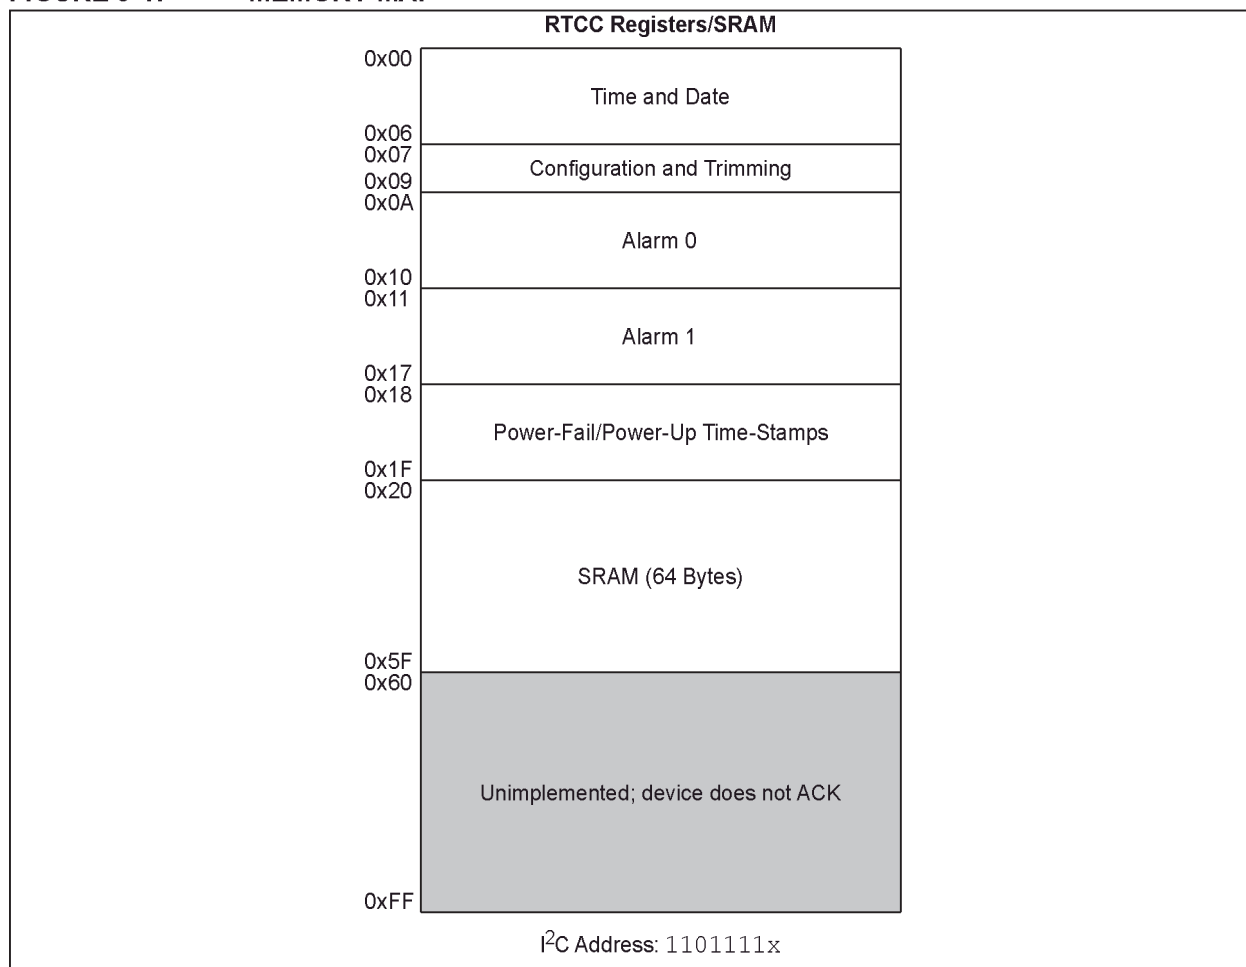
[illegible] MEMORY MAP

RTCC Registers/SRAM

0x00
Time and Date
0x06
0x07
Configuration and Trimming
0x09
0x0A
Alarm 0
0x10
0x11
Alarm 1
0x17
0x18
Power-Fail/Power-Up Time-Stamps
0x1F
0x20
SRAM (64 Bytes)
0x5F
0x60
Unimplemented; device does not ACK
0xFF

$I^2C$ Address: 1101111x